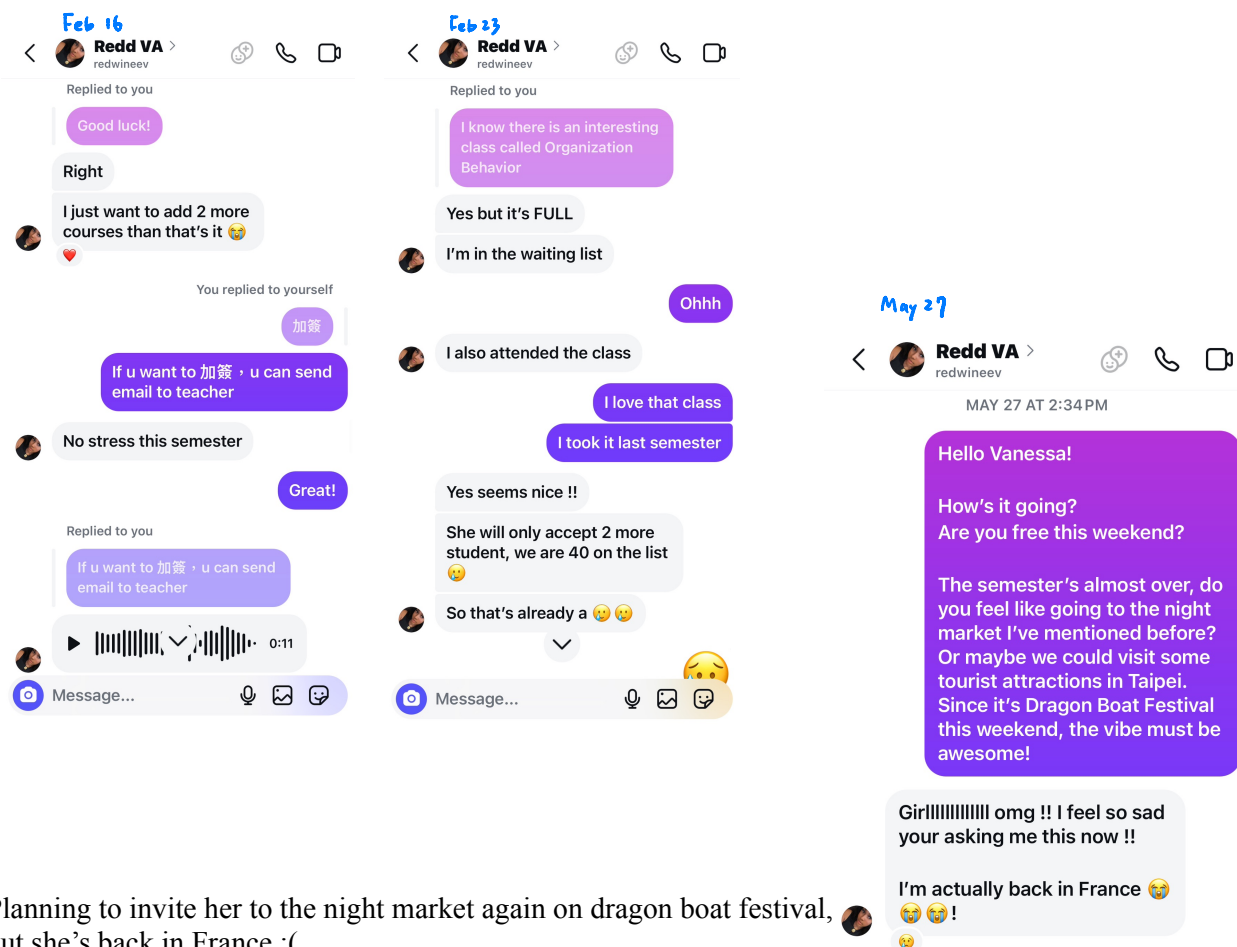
Feb 16

Redd VA
redwineev

Replied to you
Good luck!

Right

I just want to add 2 more courses than that's it 😭

You replied to yourself
加簽

If u want to 加簽，u can send email to teacher

No stress this semester

Great!

Replied to you
If u want to 加簽，u can send email to teacher

0:11

Message...

Feb 23

Redd VA
redwineev

Replied to you
I know there is an interesting class called Organization Behavior

Yes but it's FULL

I'm in the waiting list

Ohhh

I also attended the class

I love that class

I took it last semester

Yes seems nice !!

She will only accept 2 more student, we are 40 on the list 🥲

So that's already a 🥲🥲

Message...

May 27

Redd VA
redwineev

MAY 27 AT 2:34 PM

Hello Vanessa!

How's it going?
Are you free this weekend?

The semester's almost over, do you feel like going to the night market I've mentioned before? Or maybe we could visit some tourist attractions in Taipei. Since it's Dragon Boat Festival this weekend, the vibe must be awesome!

Girlllllllllllll omg !! I feel so sad your asking me this now !!

I'm actually back in France 😭😭😭!

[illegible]lanning to invite her to the night market again on dragon boat festival, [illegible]ut she's back in France :(